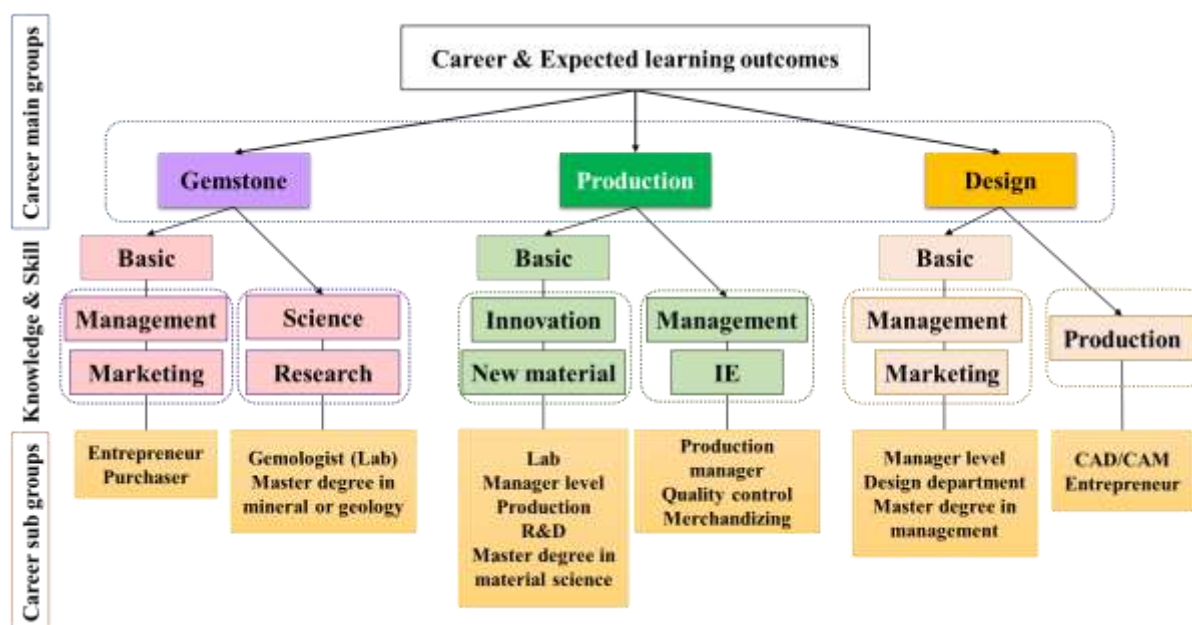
Career main groups

Knowledge & Skill

Career sub groups

Career & Expected learning outcomes

Gemstone

Production

Design

Basic

Management

Marketing

Science

Research

Basic

Innovation

New material

Management

IE

Basic

Management

Marketing

Production

Entrepreneur
Purchaser

Gemologist (Lab)
Master degree in mineral or geology

Lab
Manager level
Production
R&D
Master degree in material science

Production manager
Quality control
Merchandizing

Manager level
Design department
Master degree in management

CAD/CAM
Entrepreneur